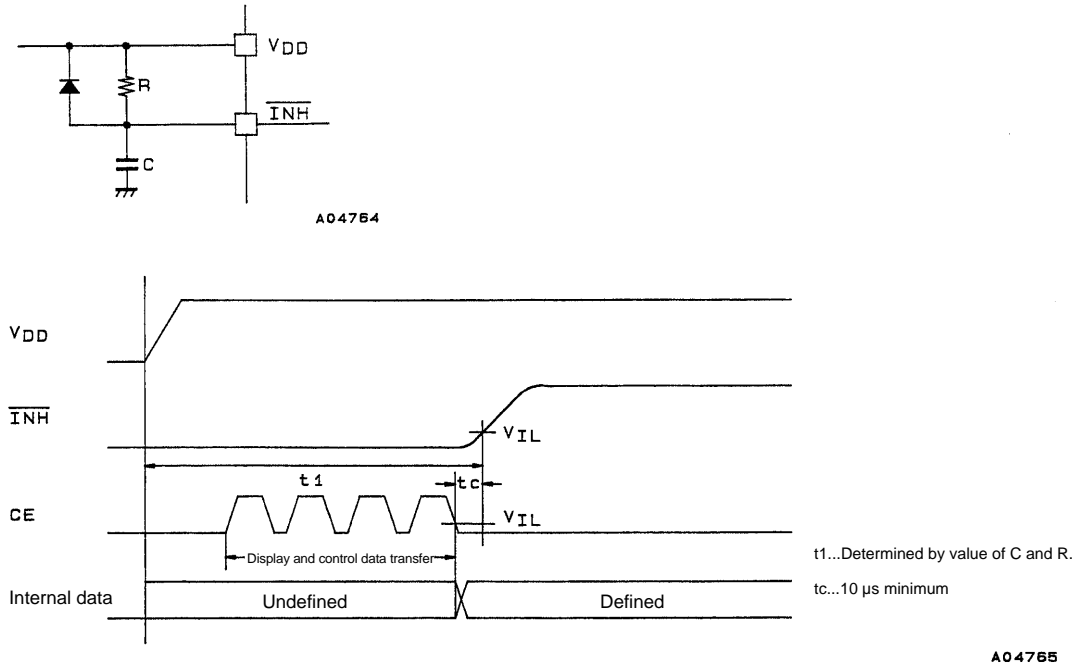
$V_{DD}$

R

$\overline{INH}$

C

A04764

$V_{DD}$

$\overline{INH}$

$V_{IL}$

t1

tc

CE

$V_{IL}$

Display and control data transfer

t1...Determined by value of C and R.

Internal data

Undefined

Defined

tc...10 μs minimum

A04765